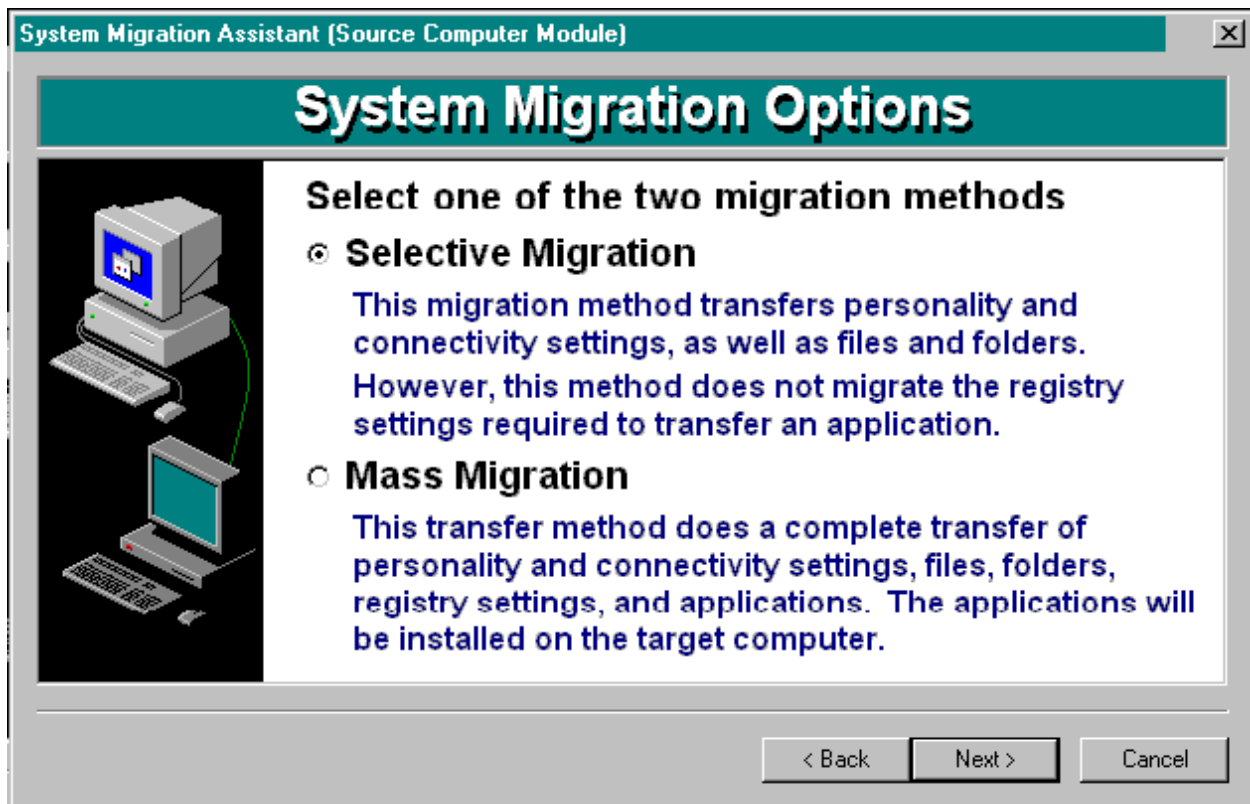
System Migration Assistant (Source Computer Module)

System Migration Options

Select one of the two migration methods

Selective Migration

This migration method transfers personality and connectivity settings, as well as files and folders.

However, this method does not migrate the registry settings required to transfer an application.

Mass Migration

This transfer method does a complete transfer of personality and connectivity settings, files, folders, registry settings, and applications. The applications will be installed on the target computer.

< Back

Next >

Cancel